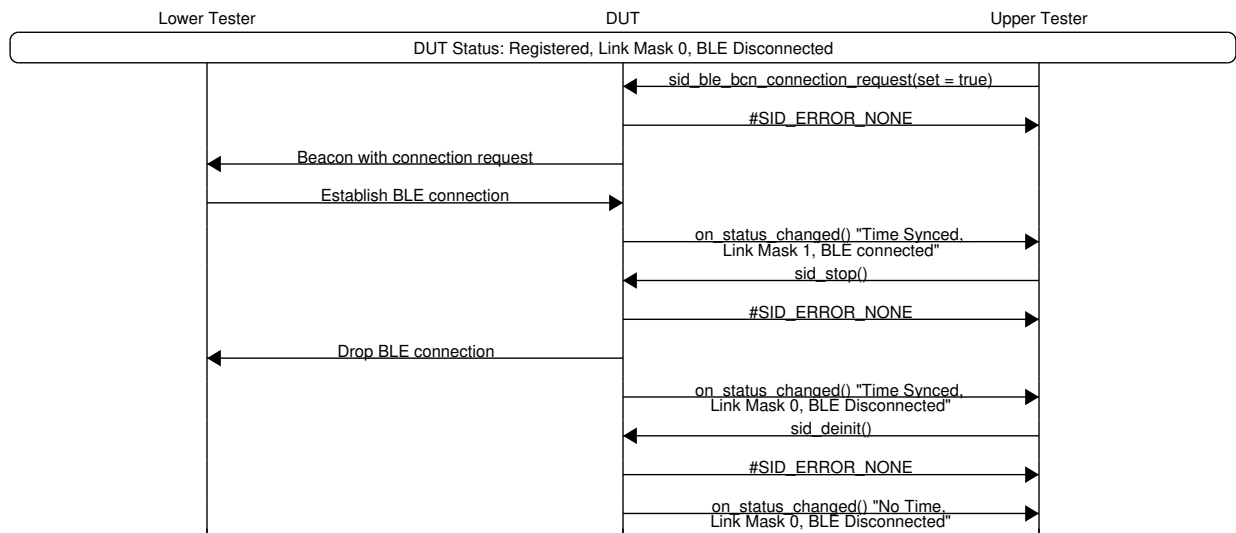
Lower Tester

DUT

Upper Tester

DUT Status: Registered, Link Mask 0, BLE Disconnected

sid_ble_bcn_connection_request(set = true)

#SID_ERROR_NONE

Beacon with connection request

Establish BLE connection

on_status_changed() "Time Synced, Link Mask 1, BLE connected"

sid_stop()

#SID_ERROR_NONE

Drop BLE connection

on_status_changed() "Time Synced, Link Mask 0, BLE Disconnected"

sid_deinit()

#SID_ERROR_NONE

on_status_changed() "No Time, Link Mask 0, BLE Disconnected"